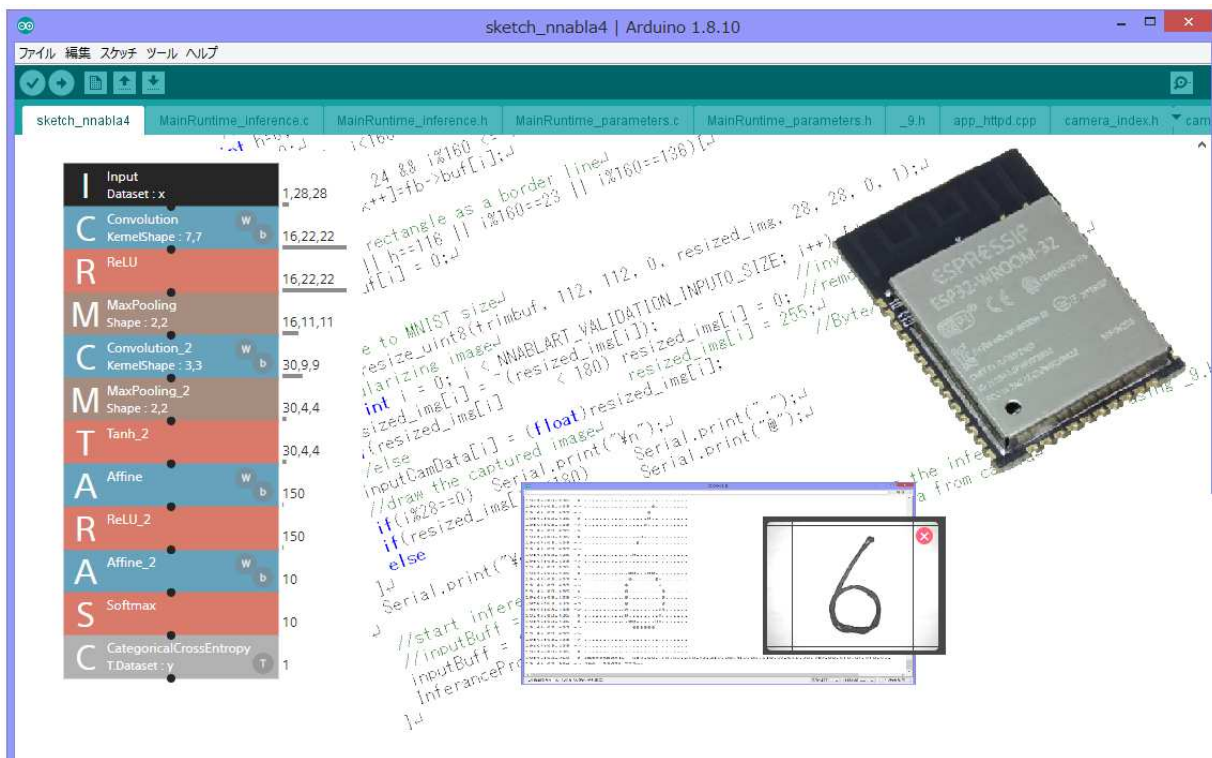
sketch_nnabla4 | Arduino 1.8.10

ファイル 編集 スケッチ ツール ヘルプ

sketch_nnabla4 | MainRuntime_inference.c | MainRuntime_inference.h | MainRuntime_parameters.c | MainRuntime_parameters.h | _9.h | app_httpd.cpp | camera_index.h

I Input Dataset : x 1,28,28
C Convolution KernelShape : 7,7 W b 16,22,22
R ReLU 16,22,22
M MaxPooling Shape : 2,2 16,11,11
C Convolution_2 KernelShape : 3,3 W b 30,9,9
M MaxPooling_2 Shape : 2,2 30,4,4
T Tanh_2 30,4,4
A Affine W b 150
R ReLU_2 150
A Affine_2 W b 10
S Softmax 10
C CategoricalCrossEntropy T.Dataset : y T 1

24 && i%160 <
x++]=fb->buf[i];
rectangle as a border line
|| h==116 || i%160==23 || i%160==138)[
uf[i] = 0;
e to MNIST size
resize_uint8(trimbuf, 112, 112, 0, resized_img, 28, 28, 0, 1);
ularizing image
i = 0; i < NNABLART_VALIDATION_INPUT0_SIZE; i++)
int
sized_img[i] = (resized_img[i] < 180) resized_img[i] = 0; //remo
(resized_img[i]
sized_img[i] = 255;
//else
resized_img[i];
//Byte
inputCamData[i] = (float)resized_img[i];
//draw the captured image
if(i%28==0) Serial.print("¥n");
if(resized_img[i]
Serial.print(" ");
else
Serial.print("@");
Serial.print("¥
//start infere
//inputBuff
inputBuff =
InferanceP
the infe
a from ca

ESPRESSIF
ESP32-WROOM-32

6